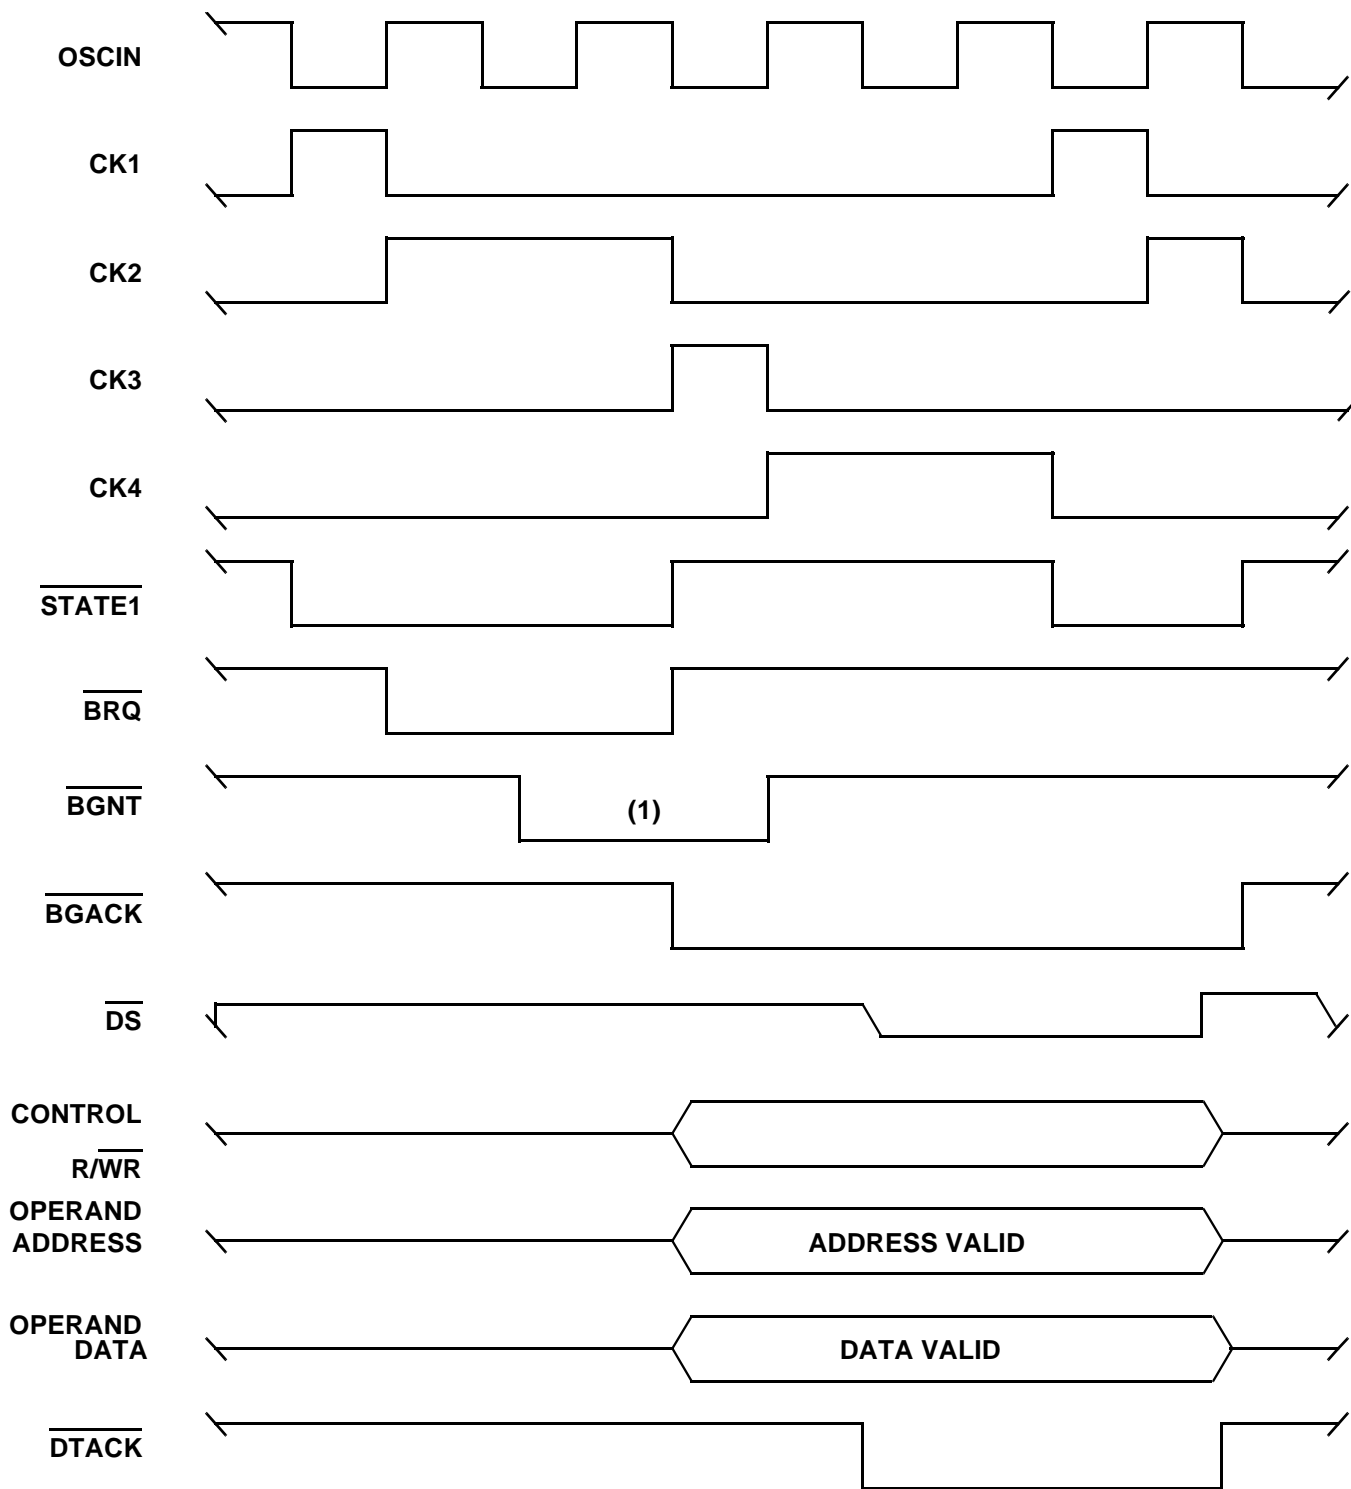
OSCIN

CK1

CK2

CK3

CK4

$\overline{\text{STATE1}}$

$\overline{\text{BRQ}}$

$\overline{\text{BGNT}}$

(1)

$\overline{\text{BGACK}}$

$\overline{\text{DS}}$

CONTROL

R/$\overline{\text{WR}}$

OPERAND ADDRESS

ADDRESS VALID

OPERAND DATA

DATA VALID

$\overline{\text{DTACK}}$